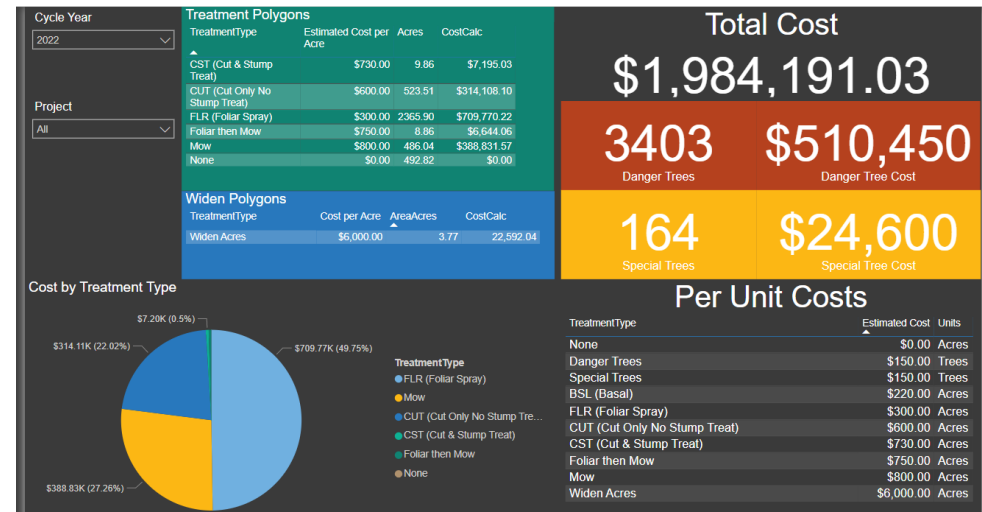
Cycle Year
2022

Project
All

Treatment Polygons

| TreatmentType | Estimated Cost per Acre | Acres | CostCalc |
|---|---|---|---|
| CST (Cut & Stump Treat) | $730.00 | 9.86 | $7,195.03 |
| CUT (Cut Only No Stump Treat) | $600.00 | 523.51 | $314,108.10 |
| FLR (Foliar Spray) | $300.00 | 2365.90 | $709,770.22 |
| Foliar then Mow | $750.00 | 8.86 | $6,644.06 |
| Mow | $800.00 | 486.04 | $388,831.57 |
| None | $0.00 | 492.82 | $0.00 |

Widen Polygons

| TreatmentType | Cost per Acre | AreaAcres | CostCalc |
|---|---|---|---|
| Widen Acres | $6,000.00 | 3.77 | 22,592.04 |

Total Cost
$1,984,191.03

3403
Danger Trees

$510,450
Danger Tree Cost

164
Special Trees

$24,600
Special Tree Cost

Cost by Treatment Type

$7.20K (0.5%)
$314.11K (22.02%)
$709.77K (49.75%)
$388.83K (27.26%)

TreatmentType
FLR (Foliar Spray)
Mow
CUT (Cut Only No Stump Tre...
CST (Cut & Stump Treat)
Foliar then Mow
None

Per Unit Costs

| TreatmentType | Estimated Cost | Units |
|---|---|---|
| None | $0.00 | Acres |
| Danger Trees | $150.00 | Trees |
| Special Trees | $150.00 | Trees |
| BSL (Basal) | $220.00 | Acres |
| FLR (Foliar Spray) | $300.00 | Acres |
| CUT (Cut Only No Stump Treat) | $600.00 | Acres |
| CST (Cut & Stump Treat) | $730.00 | Acres |
| Foliar then Mow | $750.00 | Acres |
| Mow | $800.00 | Acres |
| Widen Acres | $6,000.00 | Acres |